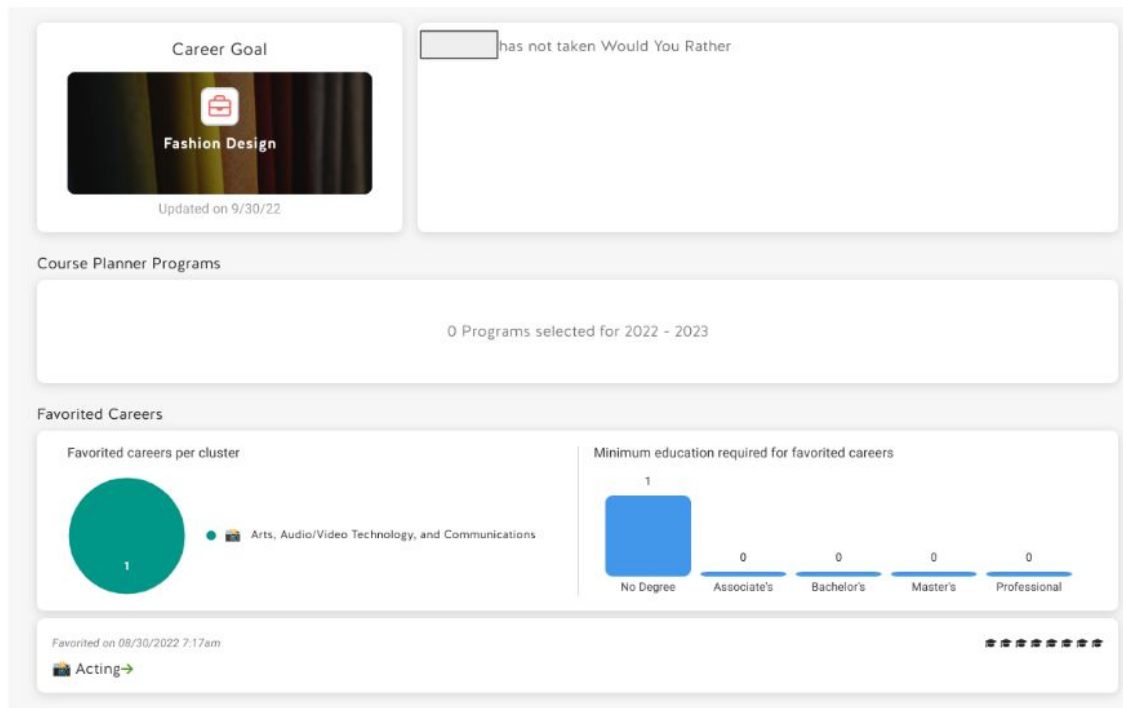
Career Goal

Fashion Design

Updated on 9/30/22

has not taken Would You Rather

Course Planner Programs

0 Programs selected for 2022 - 2023

Favorited Careers

Favorited careers per cluster

1

Arts, Audio/Video Technology, and Communications

Minimum education required for favorited careers

| 1 | 0 | 0 | 0 | 0 |
|---|---|---|---|---|
| No Degree | Associate's | Bachelor's | Master's | Professional |

Favorited on 08/30/2022 7:17am

Acting→